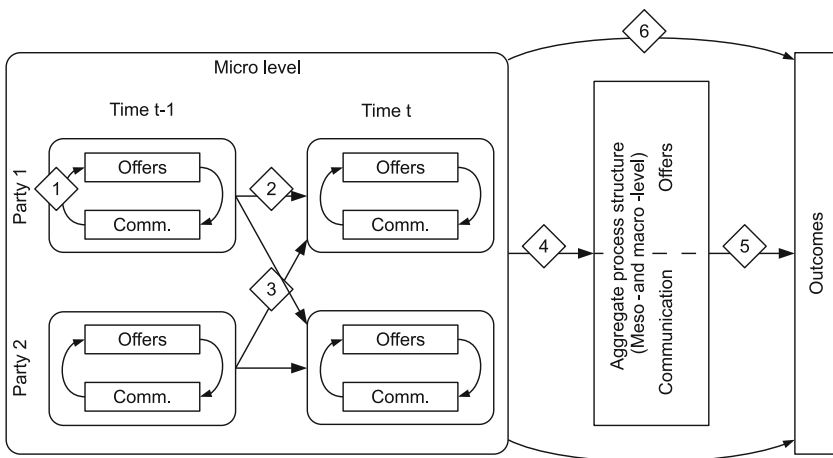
6

Micro level

Time t-1

Time t

Party 1

1

Offers

Comm.

2

Offers

Comm.

3

Party 2

Offers

Comm.

Offers

Comm.

4

Aggregate process structure (Meso-and macro-level)

Offers

Communication

5

Outcomes